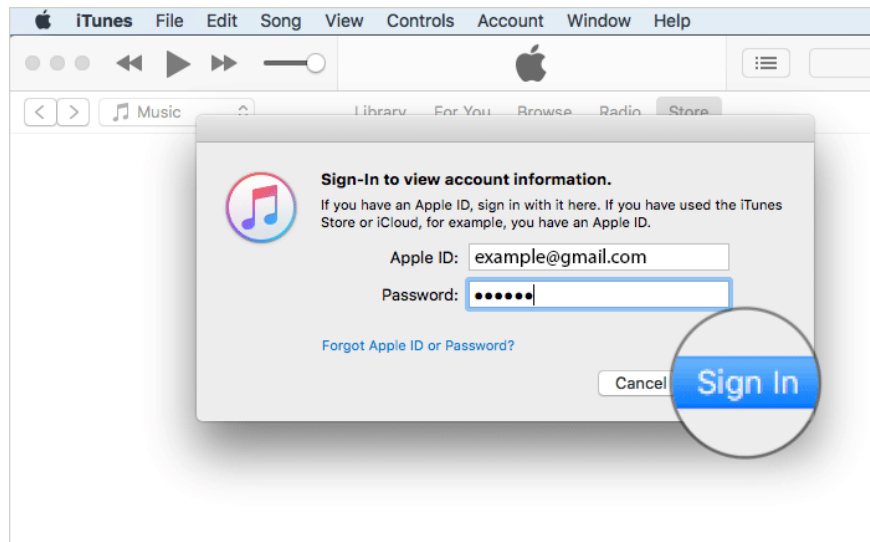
iTunes File Edit Song View Controls Account Window Help

Music

Library For You Browse Radio Store

Sign-In to view account information.

If you have an Apple ID, sign in with it here. If you have used the iTunes Store or iCloud, for example, you have an Apple ID.

Apple ID: example@gmail.com

Password: ••••••

Forgot Apple ID or Password?

Cancel

Sign In